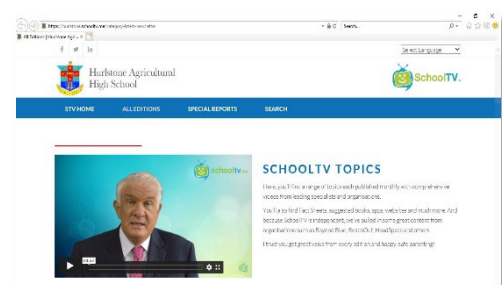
https://hurlstone.schooltv.me/category-book-new-title
All Editions | Hurlstone Agri... ×
Search...

f
in

Select Language

Hurlstone Agricultural High School

SchoolTV.

STV HOME
ALL EDITIONS
SPECIAL REPORTS
SEARCH

schooltv

SCHOOLTV TOPICS

Here, you'll find a range of topics each published monthly with comprehensive videos from leading specialists and organisations.

You'll also find Fact Sheets, suggested books, apps, websites and much more. And because SchoolTV is independent, we've pulled in some great content from organisations such as Beyond Blue, ReachOut, Headspace and more.

I trust you get great value from every edition and happy, safe parenting!